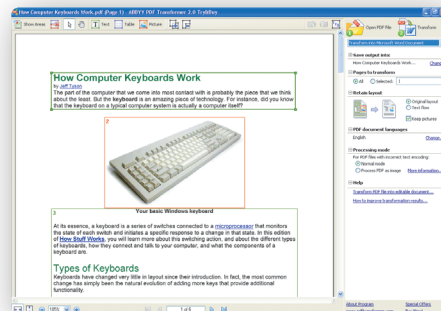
How Computer Keyboards Work.pdf (Page 1) - ABBYY PDF Transformer 2.0 TrialBuy

Show Areas | Text | Table | Picture

Open PDF File | Transform

Transform PDF to Microsoft Word Document

Save output into
How Computer Keyboards Work.doc

Pages to transform
All | Selected: 1

Retain layout
Original layout | Text flow only
Keep pictures

PDF document languages
English | Change

Processing mode
For PDF files with incorrect text encoding:
Normal mode
Process PDF as image | More information...

Help
Transform PDF file into editable document...
How to improve transformation results...

1
How Computer Keyboards Work
by Jeff Tyson
The part of the computer that we come into most contact with is probably the piece that we think about the least. But the keyboard is an amazing piece of technology. For instance, did you know that the keyboard on a typical computer system is actually a computer itself?

2

Your basic Windows keyboard

3
At its essence, a keyboard is a series of switches connected to a microprocessor that monitors the state of each switch and initiates a specific response to a change in that state. In this edition of How Stuff Works, you will learn about this switching action, and about the different types of keyboards, how they connect and talk to your computer, and what the components of a keyboard are.

Types of Keyboards
Keyboards have changed very little in layout since their introduction. In fact, the most common change has simply been the natural evolution of adding more keys that provide additional functionality.

About Program | Special Offers